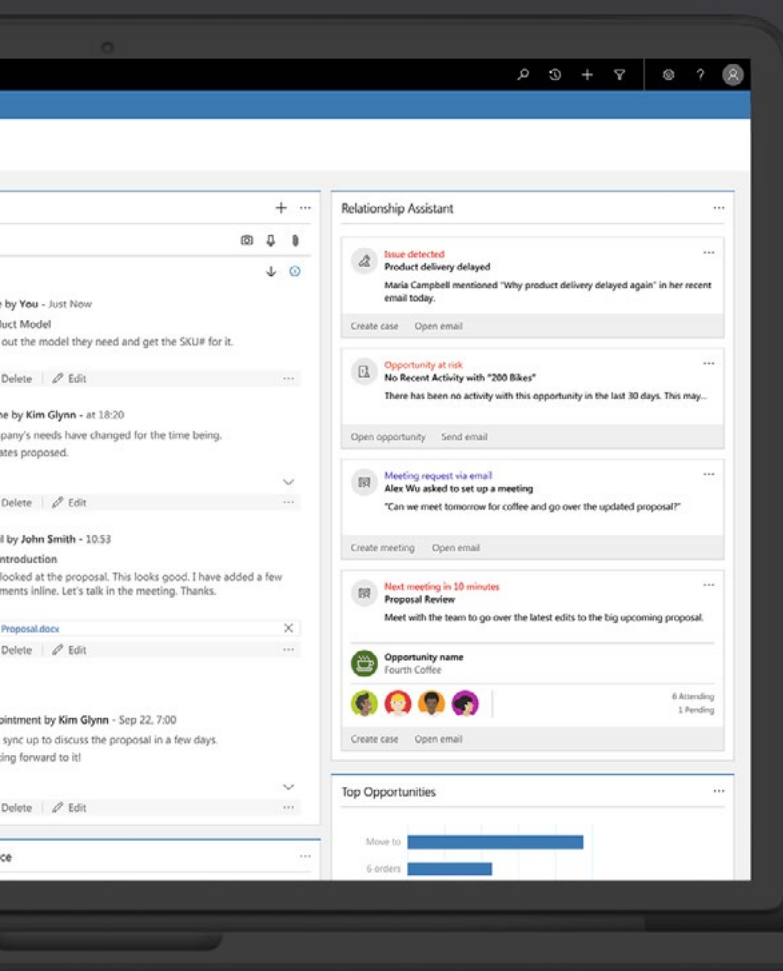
?

\+ ···

↓

e by You - Just Now
uct Model
out the model they need and get the SKU# for it.

Delete | Edit ···

ne by Kim Glynn - at 18:20
pany's needs have changed for the time being.
ates proposed.

Delete | Edit ···

l by John Smith - 10:53
ntroduction
looked at the proposal. This looks good. I have added a few
ments inline. Let's talk in the meeting. Thanks.

Proposal.docx ×
Delete | Edit ···

ointment by Kim Glynn - Sep 22, 7:00
sync up to discuss the proposal in a few days.
ting forward to it!

Delete | Edit ···

ce ···

Relationship Assistant ···

Issue detected
Product delivery delayed
Maria Campbell mentioned "Why product delivery delayed again" in her recent email today.
Create case Open email

Opportunity at risk
No Recent Activity with "200 Bikes"
There has been no activity with this opportunity in the last 30 days. This may...
Open opportunity Send email

Meeting request via email
Alex Wu asked to set up a meeting
"Can we meet tomorrow for coffee and go over the updated proposal?"
Create meeting Open email

Next meeting in 10 minutes
Proposal Review
Meet with the team to go over the latest edits to the big upcoming proposal.

Opportunity name
Fourth Coffee

6 Attending
1 Pending

Create case Open email

Top Opportunities ···

Move to
6 orders